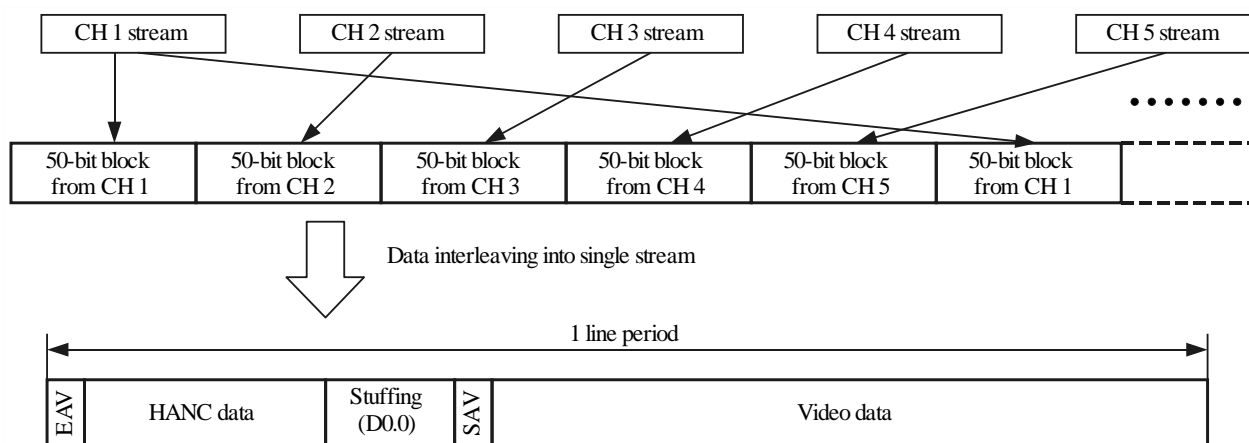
CH 1 stream
CH 2 stream
CH 3 stream
CH 4 stream
CH 5 stream

.......

50-bit block from CH 1
50-bit block from CH 2
50-bit block from CH 3
50-bit block from CH 4
50-bit block from CH 5
50-bit block from CH 1

Data interleaving into single stream

1 line period

EAV
HANC data
Stuffing (D0.0)
SAV
Video data